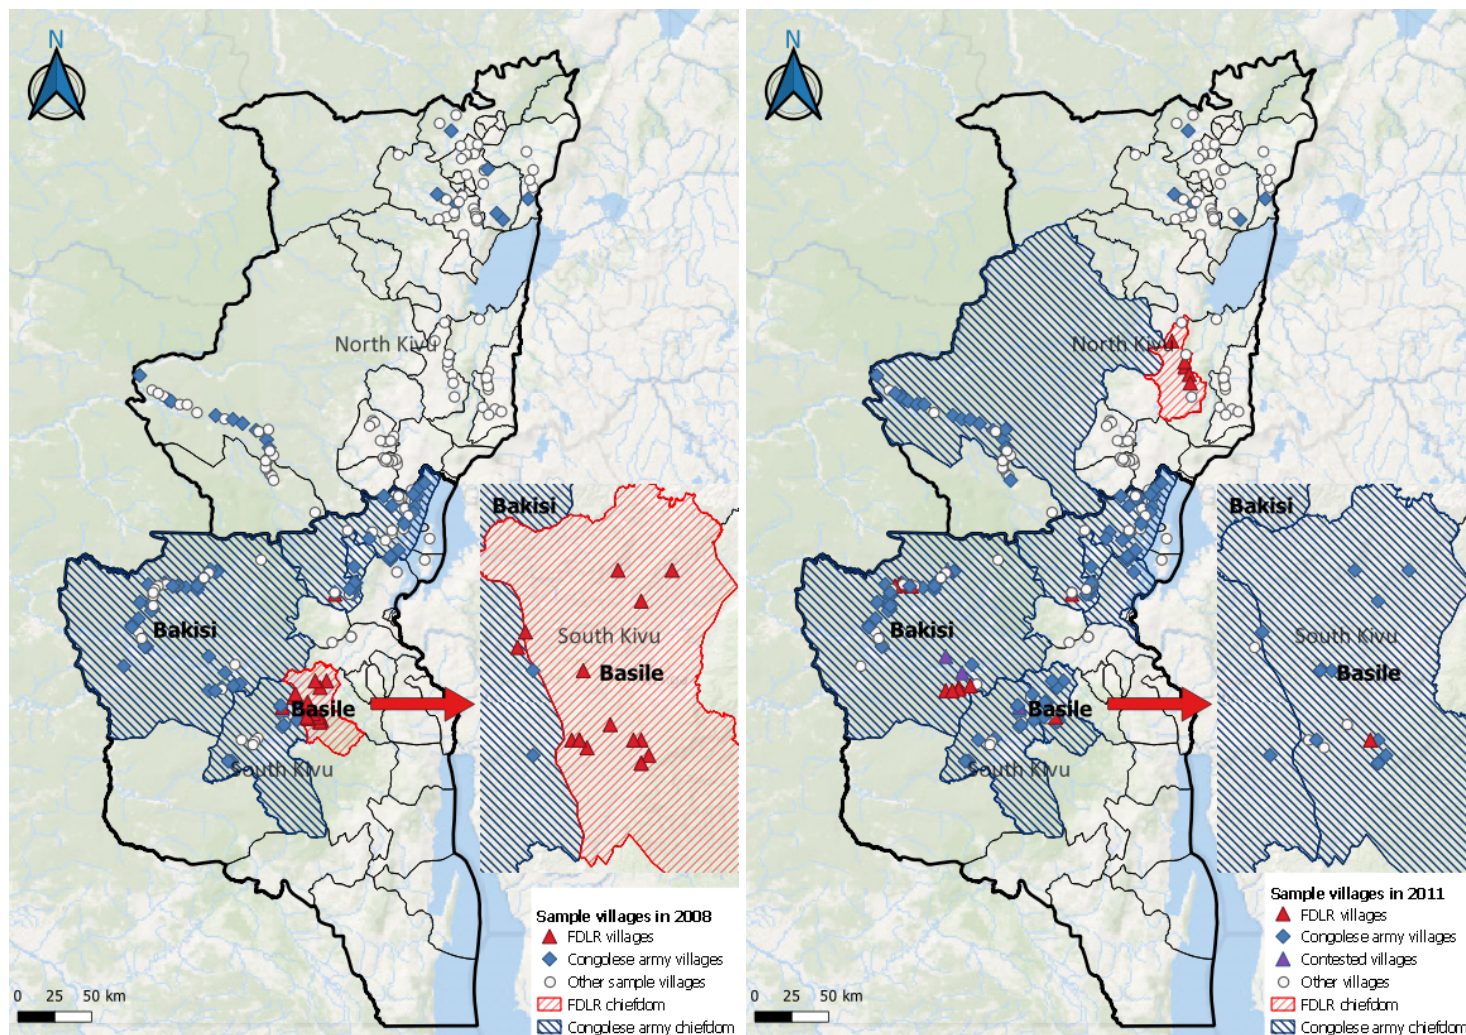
N

North Kivu

Bakisi

Basile

South Kivu

Bakisi

South Kivu

Basile

Sample villages in 2008
FDLR villages
Congolese army villages
Other sample villages
FDLR chiefdom
Congolese army chiefdom

0 25 50 km

N

North Kivu

Bakisi

Basile

South Kivu

Bakisi

South Kivu

Basile

Sample villages in 2011
FDLR villages
Congolese army villages
Contested villages
Other villages
FDLR chiefdom
Congolese army chiefdom

0 25 50 km